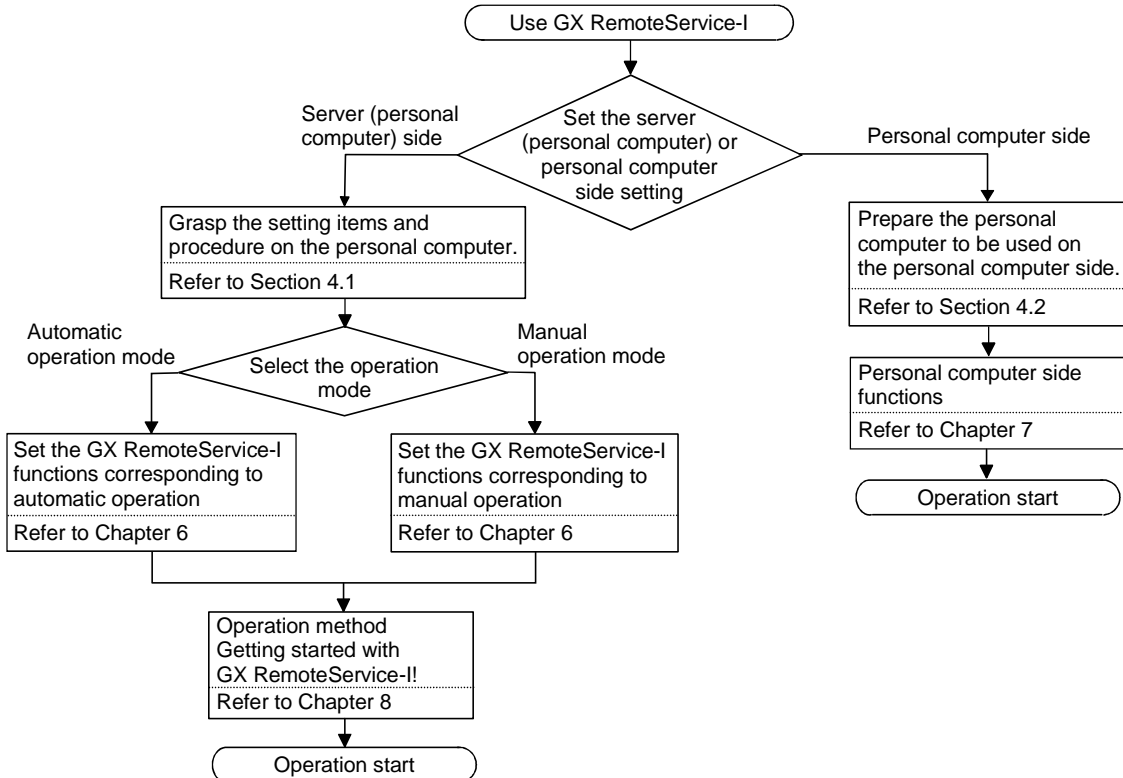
Use GX RemoteService-I

Set the server (personal computer) or personal computer side setting

Server (personal computer) side

Personal computer side

Grasp the setting items and procedure on the personal computer.

Refer to Section 4.1

Automatic operation mode

Select the operation mode

Manual operation mode

Set the GX RemoteService-I functions corresponding to automatic operation

Refer to Chapter 6

Set the GX RemoteService-I functions corresponding to manual operation

Refer to Chapter 6

Operation method Getting started with GX RemoteService-I!

Refer to Chapter 8

Operation start

Prepare the personal computer to be used on the personal computer side.

Refer to Section 4.2

Personal computer side functions

Refer to Chapter 7

Operation start